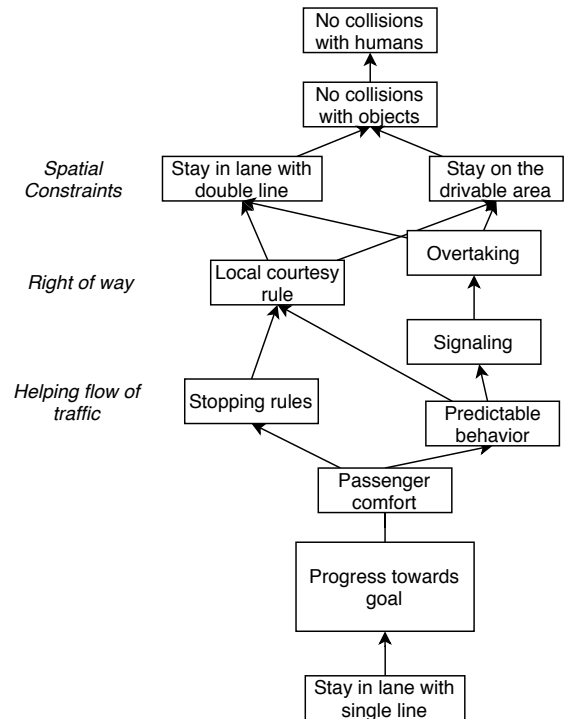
No collisions with humans

No collisions with objects

Spatial Constraints

Stay in lane with double line

Stay on the drivable area

Right of way

Local courtesy rule

Overtaking

Signaling

Helping flow of traffic

Stopping rules

Predictable behavior

Passenger comfort

Progress towards goal

Stay in lane with single line